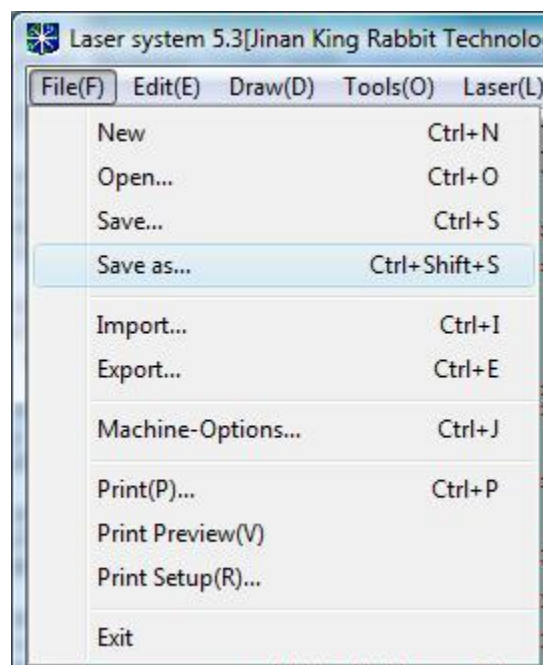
Laser system 5.3[Jinan King Rabbit Technolo

File(F) Edit(E) Draw(D) Tools(O) Laser(L)

New Ctrl+N
Open... Ctrl+O
Save... Ctrl+S
Save as... Ctrl+Shift+S
Import... Ctrl+I
Export... Ctrl+E
Machine-Options... Ctrl+J
Print(P)... Ctrl+P
Print Preview(V)
Print Setup(R)...
Exit